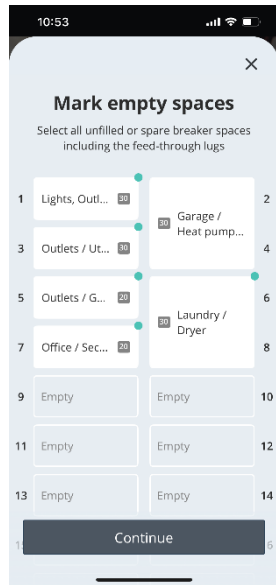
10:53

×

Mark empty spaces

Select all unfilled or spare breaker spaces including the feed-through lugs

| | | | |
|---|---|---|---|
| 1 | Lights, Outl... 30 | 30 Garage / Heat pump... | 2 |
| 3 | Outlets / Ut... 30 | | 4 |
| 5 | Outlets / G... 20 | 30 Laundry / Dryer | 6 |
| 7 | Office / Sec... 20 | | 8 |
| 9 | Empty | Empty | 10 |
| 11 | Empty | Empty | 12 |
| 13 | Empty | Empty | 14 |

Continue